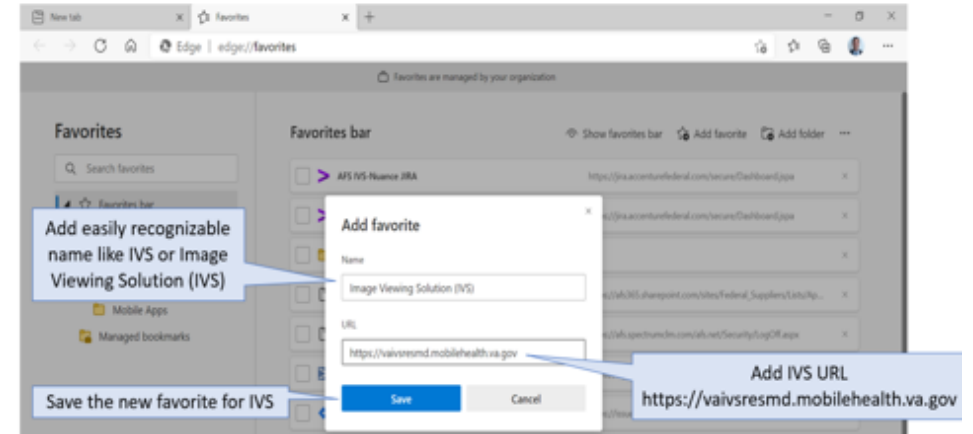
New tab
Favorites
Edge | edge://favorites
Favorites are managed by your organization
Favorites
Search favorites
Favorites bar
Mobile Apps
Managed bookmarks
Favorites bar
Show favorites bar
Add favorite
Add folder
AFS IVS-Nuance JIRA
https://jira.accenturefederal.com/secure/Dashboard.jspa
https://jira.accenturefederal.com/secure/Dashboard.jspa
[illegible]/afs365.sharepoint.com/sites/Federal_Suppliers/Lists/Ap...
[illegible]/afs.spectrumclm.com/afs.net/Security/LogOff.aspx
Add favorite
Name
Image Viewing Solution (IVS)
URL
https://vaivsresmd.mobilehealth.va.gov
Save
Cancel
Add easily recognizable name like IVS or Image Viewing Solution (IVS)
Save the new favorite for IVS
Add IVS URL https://vaivsresmd.mobilehealth.va.gov